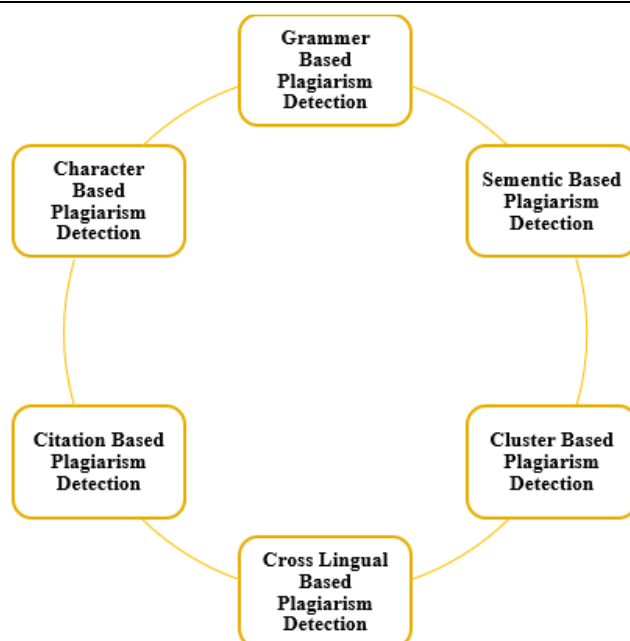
Grammer Based Plagiarism Detection

Sementic Based Plagiarism Detection

Cluster Based Plagiarism Detection

Cross Lingual Based Plagiarism Detection

Citation Based Plagiarism Detection

Character Based Plagiarism Detection